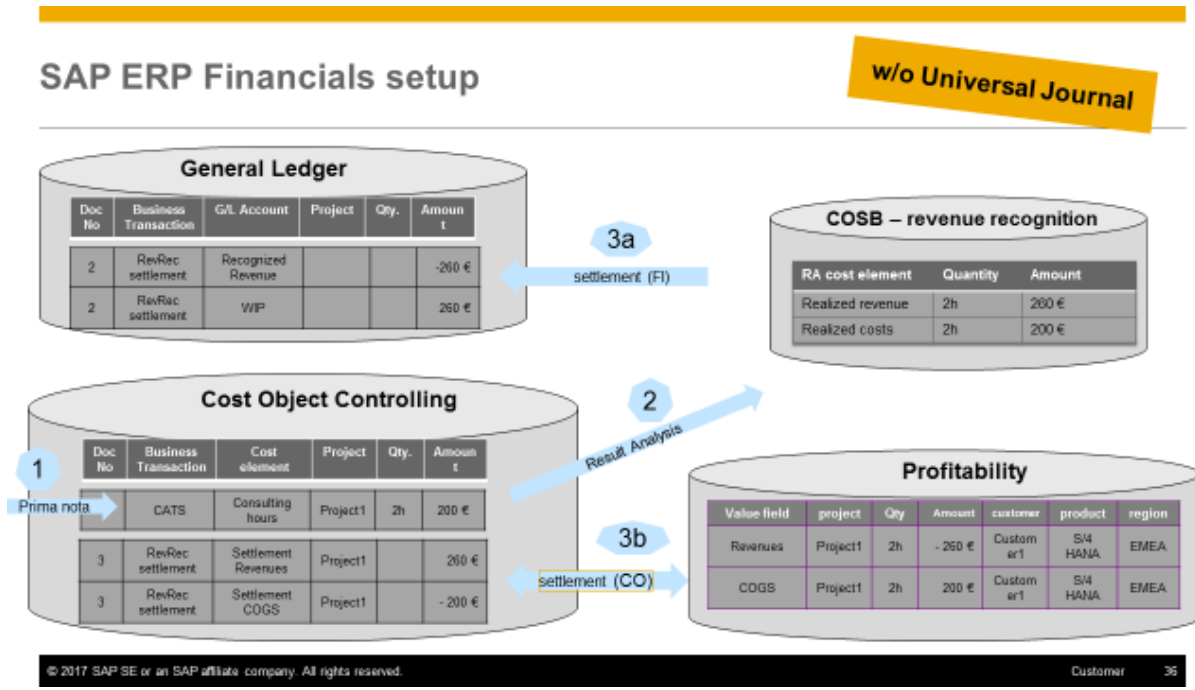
SAP ERP Financials setup

w/o Universal Journal

General Ledger

| Doc No | Business Transaction | G/L Account | Project | Qty. | Amount |
|---|---|---|---|---|---|
| 2 | RevRec settlement | Recognized Revenue | | | -260 € |
| 2 | RevRec settlement | WIP | | | 260 € |

3a

settlement (FI)

COSB – revenue recognition

| RA cost element | Quantity | Amount |
|---|---|---|
| Realized revenue | 2h | 260 € |
| Realized costs | 2h | 200 € |

Cost Object Controlling

| Doc No | Business Transaction | Cost element | Project | Qty. | Amount |
|---|---|---|---|---|---|
| | CATS | Consulting hours | Project1 | 2h | 200 € |
| 3 | RevRec settlement | Settlement Revenues | Project1 | | 260 € |
| 3 | RevRec settlement | Settlement COGS | Project1 | | - 200 € |

1

Prima nota

2

Result Analysis

3b

settlement (CO)

Profitability

| Value field | project | Qty | Amount | customer | product | region |
|---|---|---|---|---|---|---|
| Revenues | Project1 | 2h | - 260 € | Customer1 | S/4 HANA | EMEA |
| COGS | Project1 | 2h | 200 € | Customer1 | S/4 HANA | EMEA |

© 2017 SAP SE or an SAP affiliate company. All rights reserved.

Customer 36